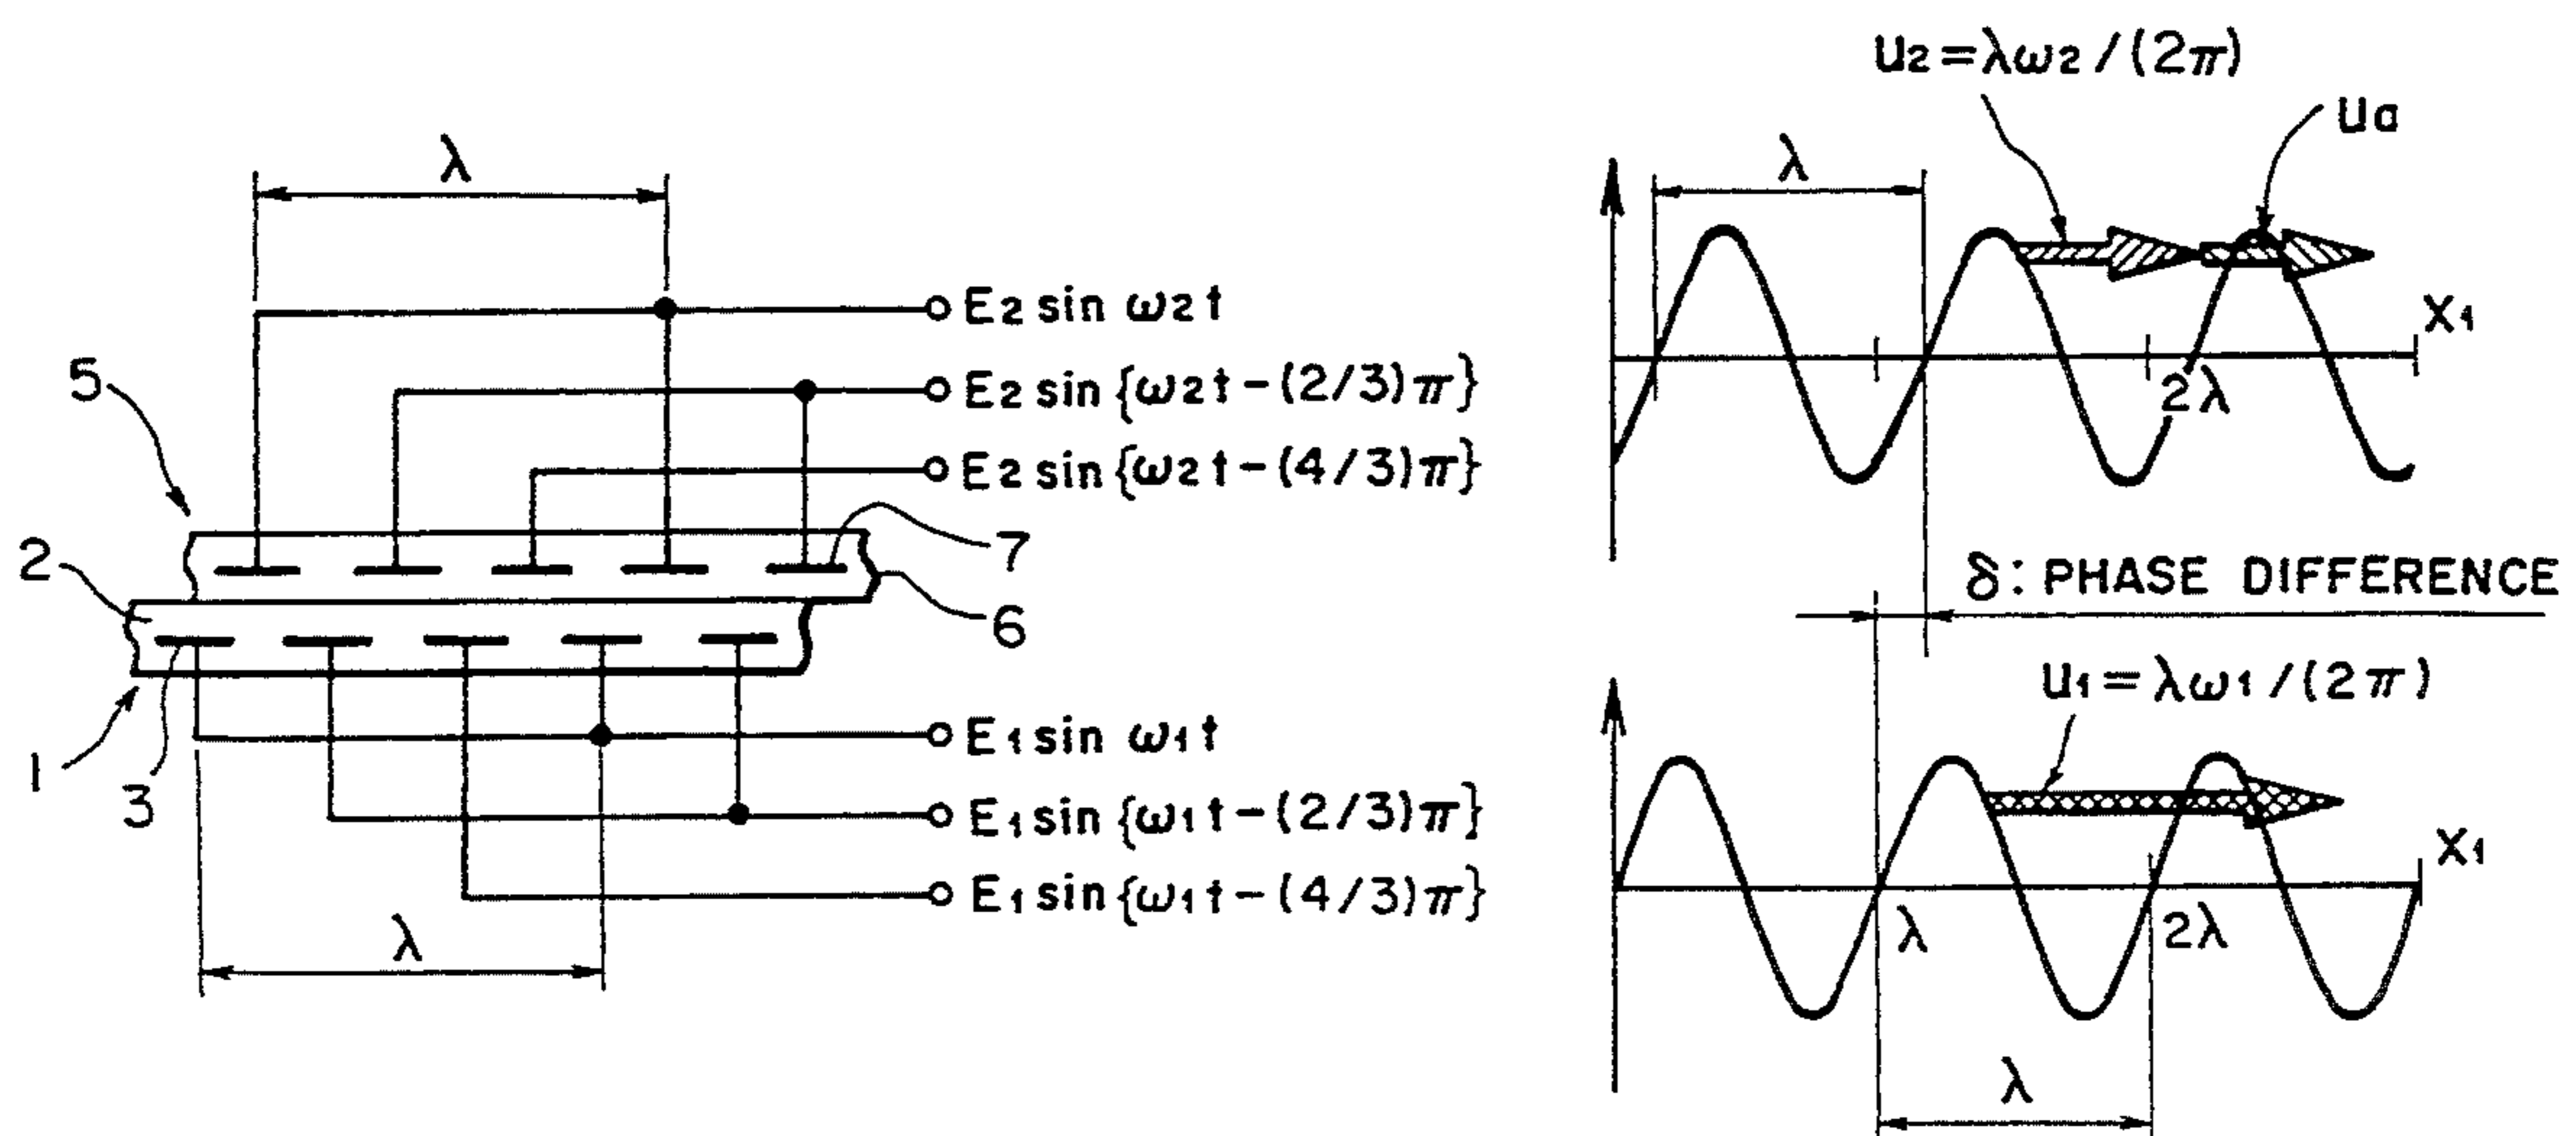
$\lambda$

$E_2 \sin \omega_2 t$

$E_2 \sin \{\omega_2 t - (2/3)\pi\}$

$E_2 \sin \{\omega_2 t - (4/3)\pi\}$

5

2

7

6

1

3

$E_1 \sin \omega_1 t$

$E_1 \sin \{\omega_1 t - (2/3)\pi\}$

$E_1 \sin \{\omega_1 t - (4/3)\pi\}$

$\lambda$

$u_2 = \lambda\omega_2 / (2\pi)$

$u_a$

$\lambda$

$X_1$

$2\lambda$

$\delta$: PHASE DIFFERENCE

$u_1 = \lambda\omega_1 / (2\pi)$

$X_1$

$\lambda$

$2\lambda$

$\lambda$